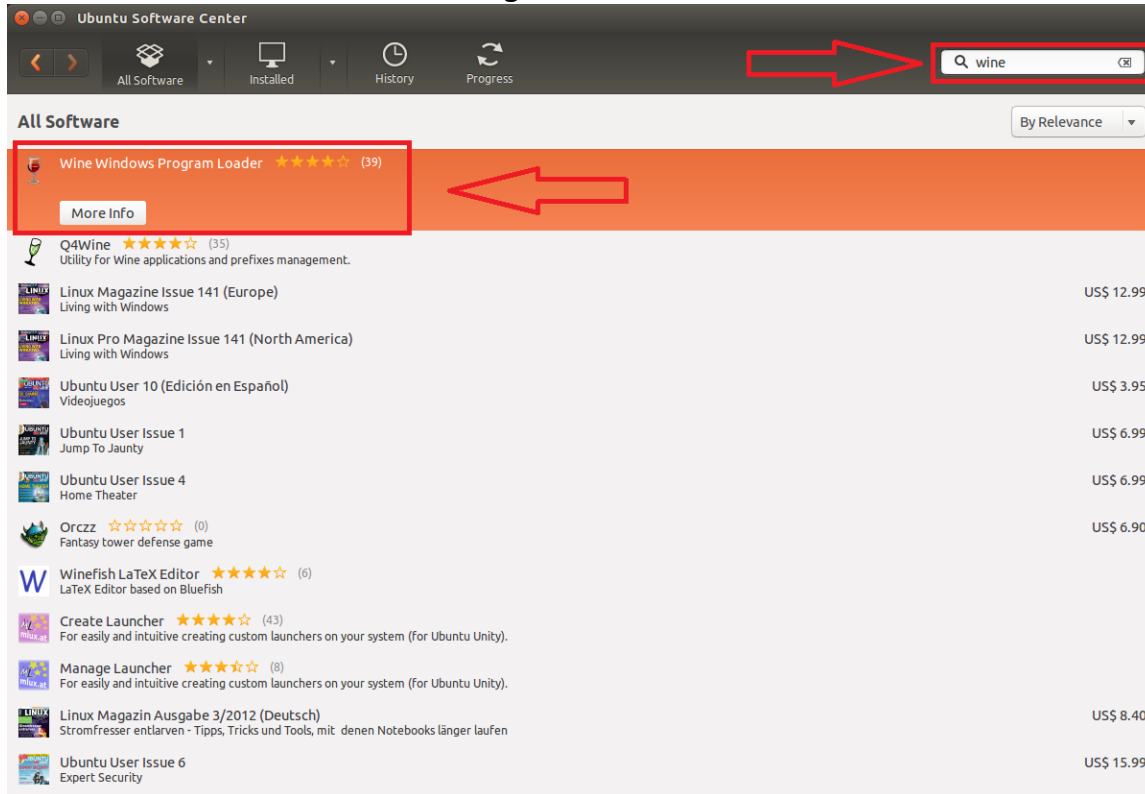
Ubuntu Software Center

All Software
Installed
History
Progress
wine

All Software
By Relevance

Wine Windows Program Loader ★★★★☆ (39)
More Info

Q4Wine ★★★★☆ (35)
Utility for Wine applications and prefixes management.

Linux Magazine Issue 141 (Europe)
Living with Windows
US$ 12.99

Linux Pro Magazine Issue 141 (North America)
Living with Windows
US$ 12.99

Ubuntu User 10 (Edición en Español)
Videojuegos
US$ 3.95

Ubuntu User Issue 1
Jump To Jaunty
US$ 6.99

Ubuntu User Issue 4
Home Theater
US$ 6.99

Orczz ☆☆☆☆☆ (0)
Fantasy tower defense game
US$ 6.90

Winefish LaTeX Editor ★★★★☆ (6)
LaTeX Editor based on Bluefish

Create Launcher ★★★★☆ (43)
For easily and intuitive creating custom launchers on your system (for Ubuntu Unity).

Manage Launcher ★★★½☆ (8)
For easily and intuitive creating custom launchers on your system (for Ubuntu Unity).

Linux Magazin Ausgabe 3/2012 (Deutsch)
Stromfresser entlarven - Tipps, Tricks und Tools, mit denen Notebooks länger laufen
US$ 8.40

Ubuntu User Issue 6
Expert Security
US$ 15.99